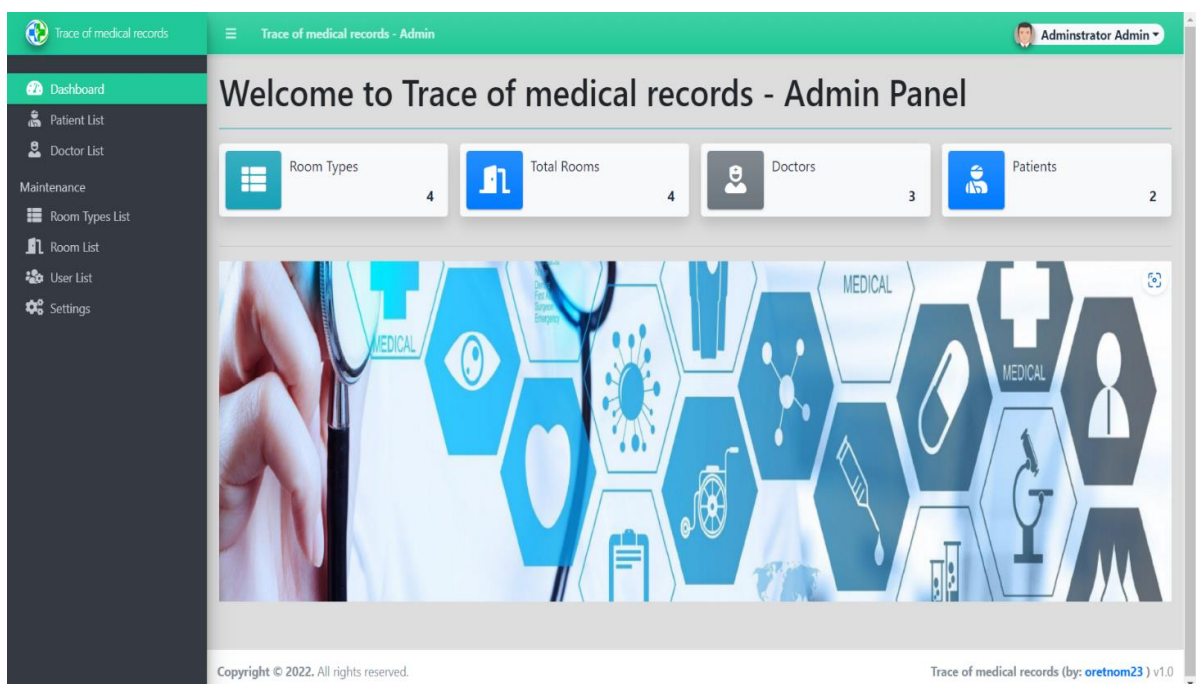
Trace of medical records

Trace of medical records - Admin

Adminstrator Admin

Dashboard
Patient List
Doctor List
Maintenance
Room Types List
Room List
User List
Settings

Welcome to Trace of medical records - Admin Panel

| Room Types | Total Rooms | Doctors | Patients |
|---|---|---|---|
| 4 | 4 | 3 | 2 |

MEDICAL
MEDICAL
MEDICAL

Copyright © 2022. All rights reserved.

Trace of medical records (by: oretnom23 ) v1.0